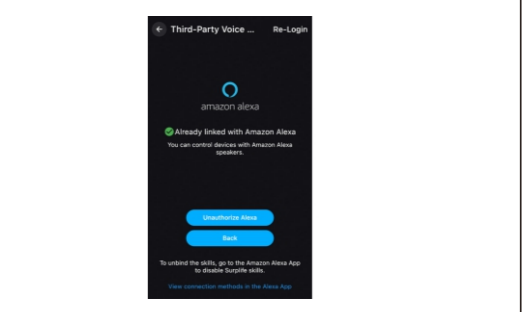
Third-Party Voice ... Re-Login

amazon alexa

Already linked with Amazon Alexa

You can control devices with Amazon Alexa speakers.

Unauthorize Alexa

Back

To unbind the skills, go to the Amazon Alexa App to disable Surplife skills.

View connection methods in the Alexa App